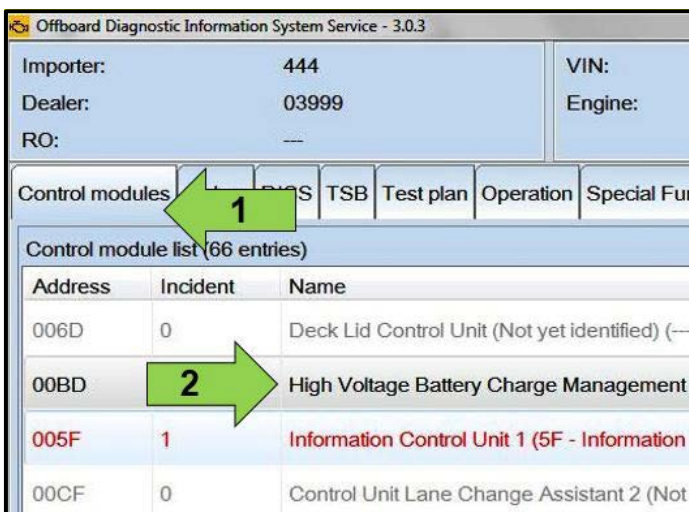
Offboard Diagnostic Information System Service - 3.0.3

| Importer: | 444 | VIN: |
|---|---|---|
| Dealer: | 03999 | Engine: |
| RO: | --- | |

Control modules | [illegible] | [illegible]S | TSB | Test plan | Operation | Special Fu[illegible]

1

Control module list (66 entries)

| Address | Incident | Name |
|---|---|---|
| 006D | 0 | Deck Lid Control Unit (Not yet identified) (--- |
| 00BD | | High Voltage Battery Charge Management |
| 005F | 1 | Information Control Unit 1 (5F - Information |
| 00CF | 0 | Control Unit Lane Change Assistant 2 (Not |

2